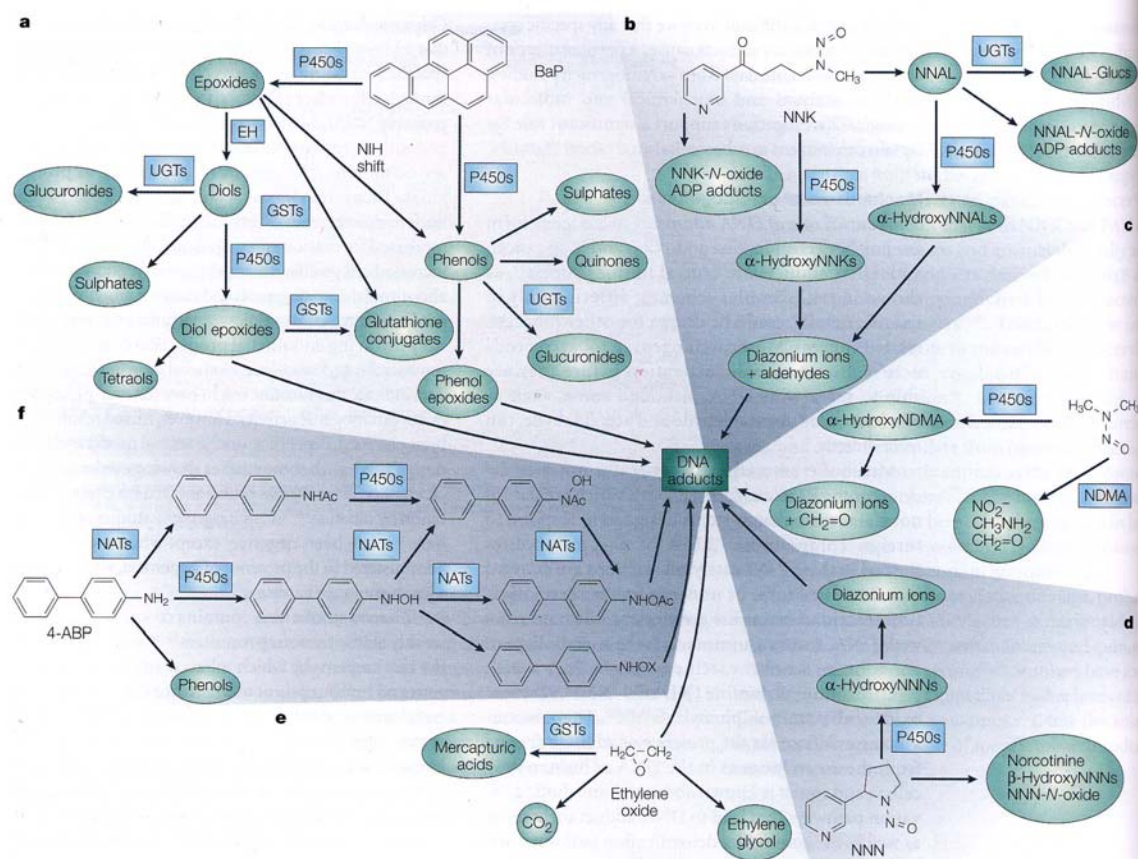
a

P450s

BaP

Epoxides

EH

NIH shift

UGTs

Glucuronides

Diols

GSTs

P450s

P450s

Sulphates

Phenols

Sulphates

Quinones

GSTs

UGTs

Diol epoxides

Glutathione conjugates

Glucuronides

Tetraols

Phenol epoxides

b

N=O

CH$_3$

NNAL

UGTs

NNAL-Glucs

NNK

NNAL-$N$-oxide ADP adducts

NNK-$N$-oxide ADP adducts

P450s

P450s

α-HydroxyNNALs

c

α-HydroxyNNKs

Diazonium ions + aldehydes

P450s

α-HydroxyNDMA

H$_3$C–N–CH

N=O

DNA adducts

Diazonium ions + CH$_2$=O

NDMA

NO$_2^-$ CH$_3$NH$_2$ CH$_2$=O

f

NHAc

P450s

OH NAc

NATs

NATs

NATs

NH$_2$

P450s

NHOH

NATs

NHOAc

4-ABP

NHOX

Phenols

Diazonium ions

d

α-HydroxyNNNs

e

GSTs

Mercapturic acids

H$_2$C–CH$_2$ O

Ethylene oxide

P450s

Norcotinine β-HydroxyNNNs NNN-$N$-oxide

CO$_2$

Ethylene glycol

N=O

NNN